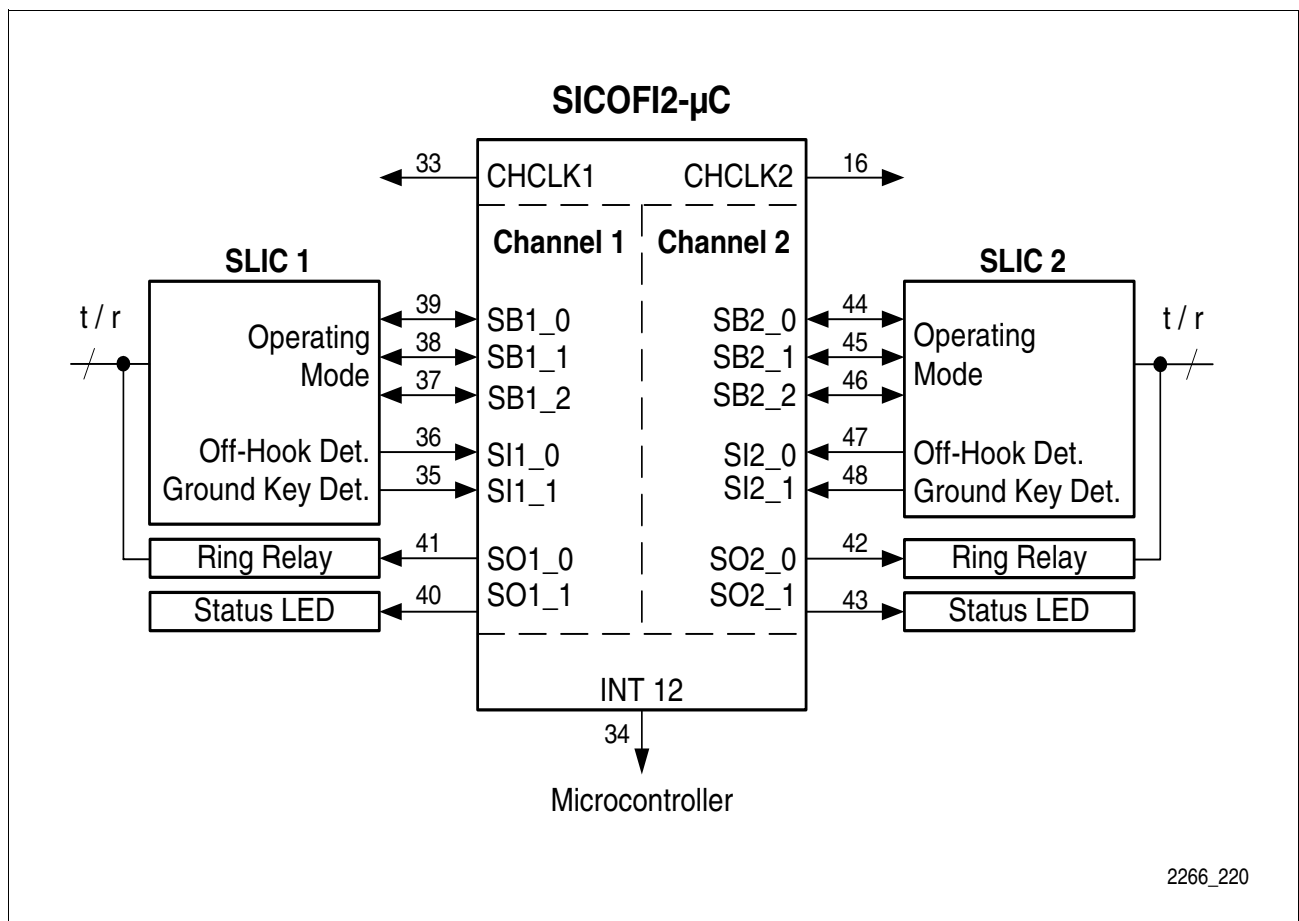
SICOFI2-µC

33 CHCLK1 CHCLK2 16

Channel 1 Channel 2

SLIC 1

t / r

Operating Mode

39 SB1_0
38 SB1_1
37 SB1_2

Off-Hook Det. 36 SI1_0
Ground Key Det. 35 SI1_1

Ring Relay 41 SO1_0
Status LED 40 SO1_1

SLIC 2

t / r

SB2_0 44
SB2_1 45
SB2_2 46

Operating Mode

SI2_0 47 Off-Hook Det.
SI2_1 48 Ground Key Det.

SO2_0 42 Ring Relay
SO2_1 43 Status LED

INT 12
34

Microcontroller

2266_220